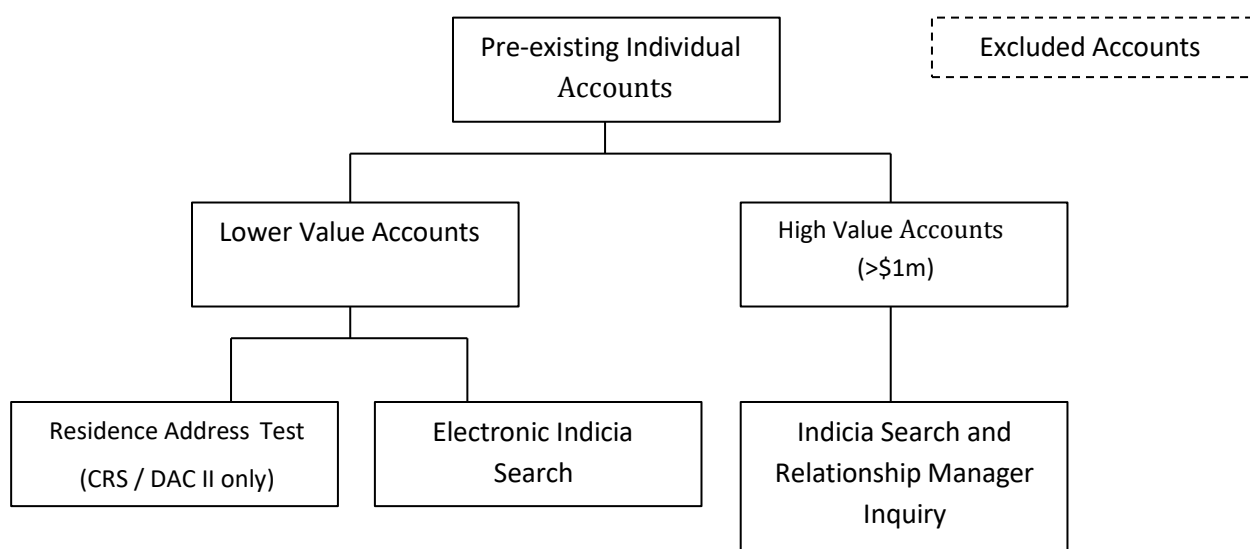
Pre-existing Individual Accounts

Excluded Accounts

Lower Value Accounts

High Value Accounts (>$1m)

Residence Address Test (CRS / DAC II only)

Electronic Indicia Search

Indicia Search and Relationship Manager Inquiry